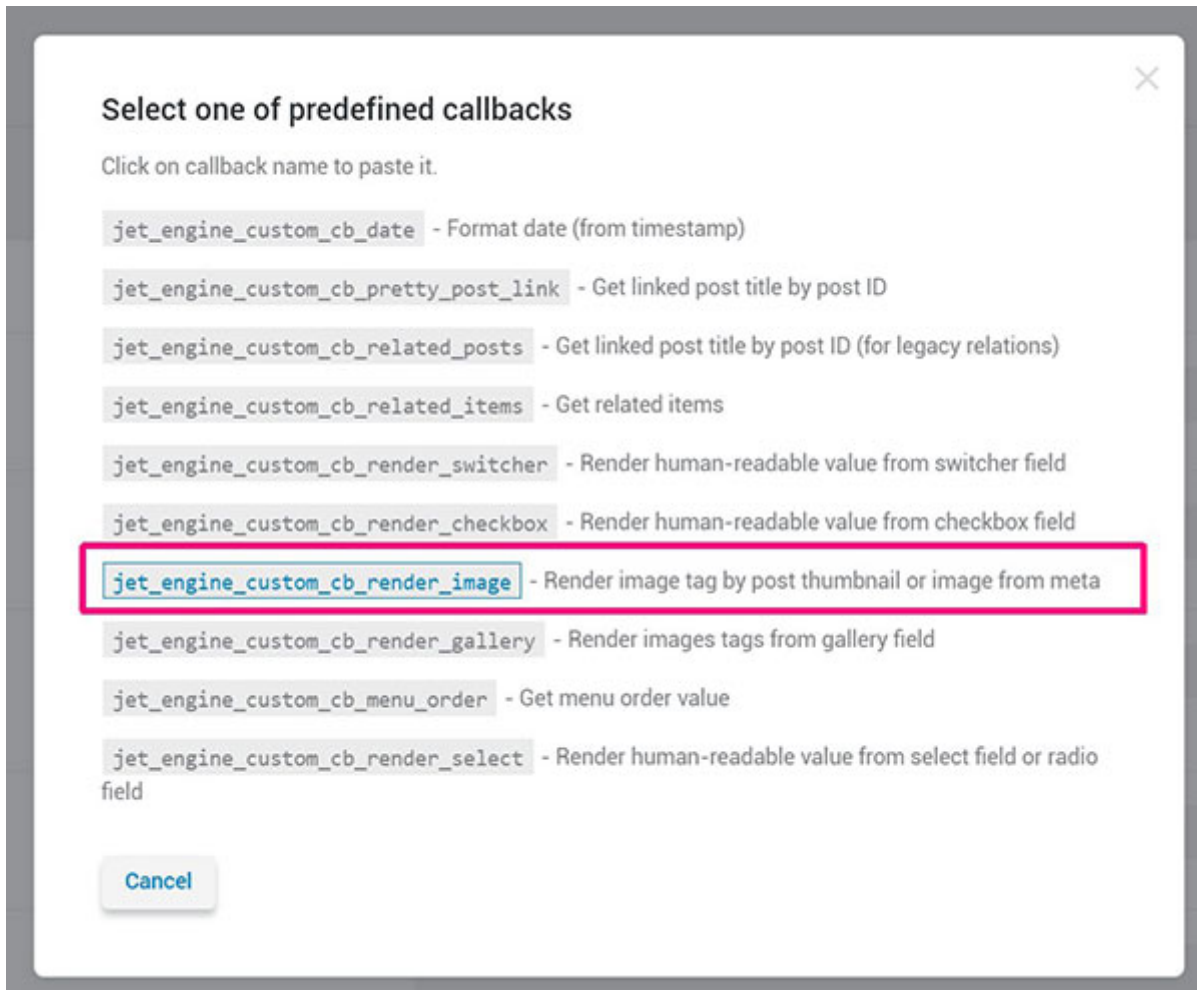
Select one of predefined callbacks

Click on callback name to paste it.

jet_engine_custom_cb_date - Format date (from timestamp)

jet_engine_custom_cb_pretty_post_link - Get linked post title by post ID

jet_engine_custom_cb_related_posts - Get linked post title by post ID (for legacy relations)

jet_engine_custom_cb_related_items - Get related items

jet_engine_custom_cb_render_switcher - Render human-readable value from switcher field

jet_engine_custom_cb_render_checkbox - Render human-readable value from checkbox field

jet_engine_custom_cb_render_image - Render image tag by post thumbnail or image from meta

jet_engine_custom_cb_render_gallery - Render images tags from gallery field

jet_engine_custom_cb_menu_order - Get menu order value

jet_engine_custom_cb_render_select - Render human-readable value from select field or radio field

Cancel